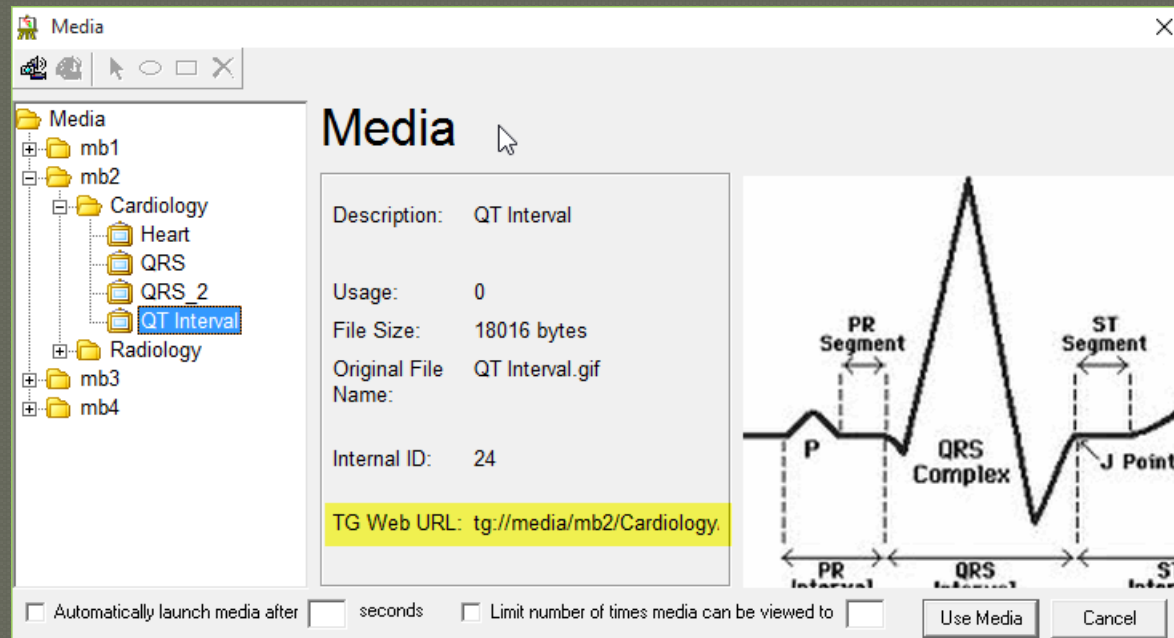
Media

Media
mb1
mb2
Cardiology
Heart
QRS
QRS_2
QT Interval
Radiology
mb3
mb4

Media

Description: QT Interval

Usage: 0
File Size: 18016 bytes
Original File Name: QT Interval.gif

Internal ID: 24

TG Web URL: tg://media/mb2/Cardiology.

PR Segment
ST Segment
P
QRS Complex
J Point
PR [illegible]
QRS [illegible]
ST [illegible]

Automatically launch media after seconds
Limit number of times media can be viewed to
Use Media
Cancel